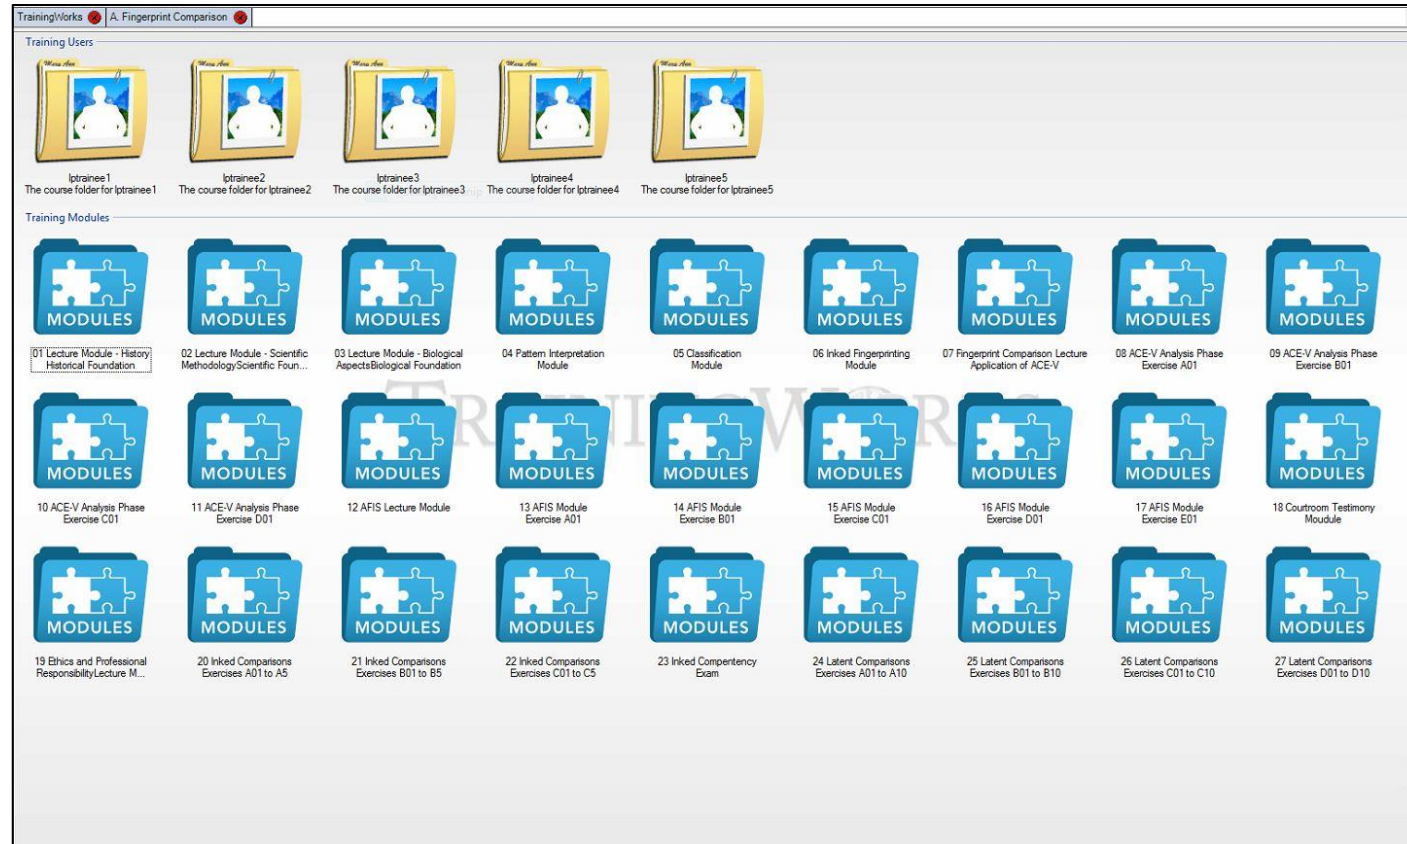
TrainingWorks | A. Fingerprint Comparison

Training Users

lptrainee1
The course folder for lptrainee1

lptrainee2
The course folder for lptrainee2

lptrainee3
The course folder for lptrainee3

lptrainee4
The course folder for lptrainee4

lptrainee5
The course folder for lptrainee5

Training Modules

MODULES
01 Lecture Module - History Historical Foundation

MODULES
02 Lecture Module - Scientific MethodologyScientific Foun...

MODULES
03 Lecture Module - Biological AspectsBiological Foundation

MODULES
04 Pattern Interpretation Module

MODULES
05 Classification Module

MODULES
06 Inked Fingerprinting Module

MODULES
07 Fingerprint Comparison Lecture Application of ACE-V

MODULES
08 ACE-V Analysis Phase Exercise A01

MODULES
09 ACE-V Analysis Phase Exercise B01

TRAININGWORKS

MODULES
10 ACE-V Analysis Phase Exercise C01

MODULES
11 ACE-V Analysis Phase Exercise D01

MODULES
12 AFIS Lecture Module

MODULES
13 AFIS Module Exercise A01

MODULES
14 AFIS Module Exercise B01

MODULES
15 AFIS Module Exercise C01

MODULES
16 AFIS Module Exercise D01

MODULES
17 AFIS Module Exercise E01

MODULES
18 Courtroom Testimony Moudule

MODULES
19 Ethics and Professional ResponsibilityLecture M...

MODULES
20 Inked Comparisons Exercises A01 to A5

MODULES
21 Inked Comparisons Exercises B01 to B5

MODULES
22 Inked Comparisons Exercises C01 to C5

MODULES
23 Inked Competency Exam

MODULES
24 Latent Comparisons Exercises A01 to A10

MODULES
25 Latent Comparisons Exercises B01 to B10

MODULES
26 Latent Comparisons Exercises C01 to C10

MODULES
27 Latent Comparisons Exercises D01 to D10